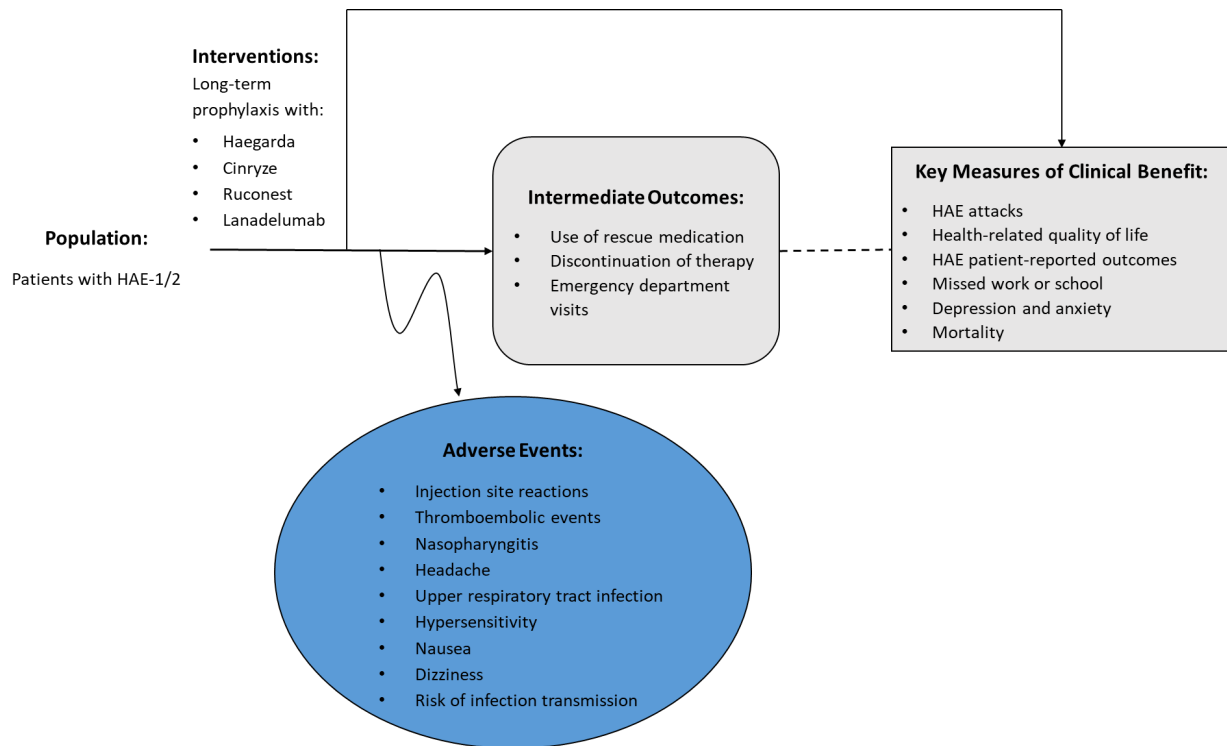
**Interventions:**
Long-term prophylaxis with:
- Haegarda
- Cinryze
- Ruconest
- Lanadelumab

**Population:**
Patients with HAE-1/2

**Intermediate Outcomes:**
- Use of rescue medication
- Discontinuation of therapy
- Emergency department visits

**Key Measures of Clinical Benefit:**
- HAE attacks
- Health-related quality of life
- HAE patient-reported outcomes
- Missed work or school
- Depression and anxiety
- Mortality

**Adverse Events:**
- Injection site reactions
- Thromboembolic events
- Nasopharyngitis
- Headache
- Upper respiratory tract infection
- Hypersensitivity
- Nausea
- Dizziness
- Risk of infection transmission